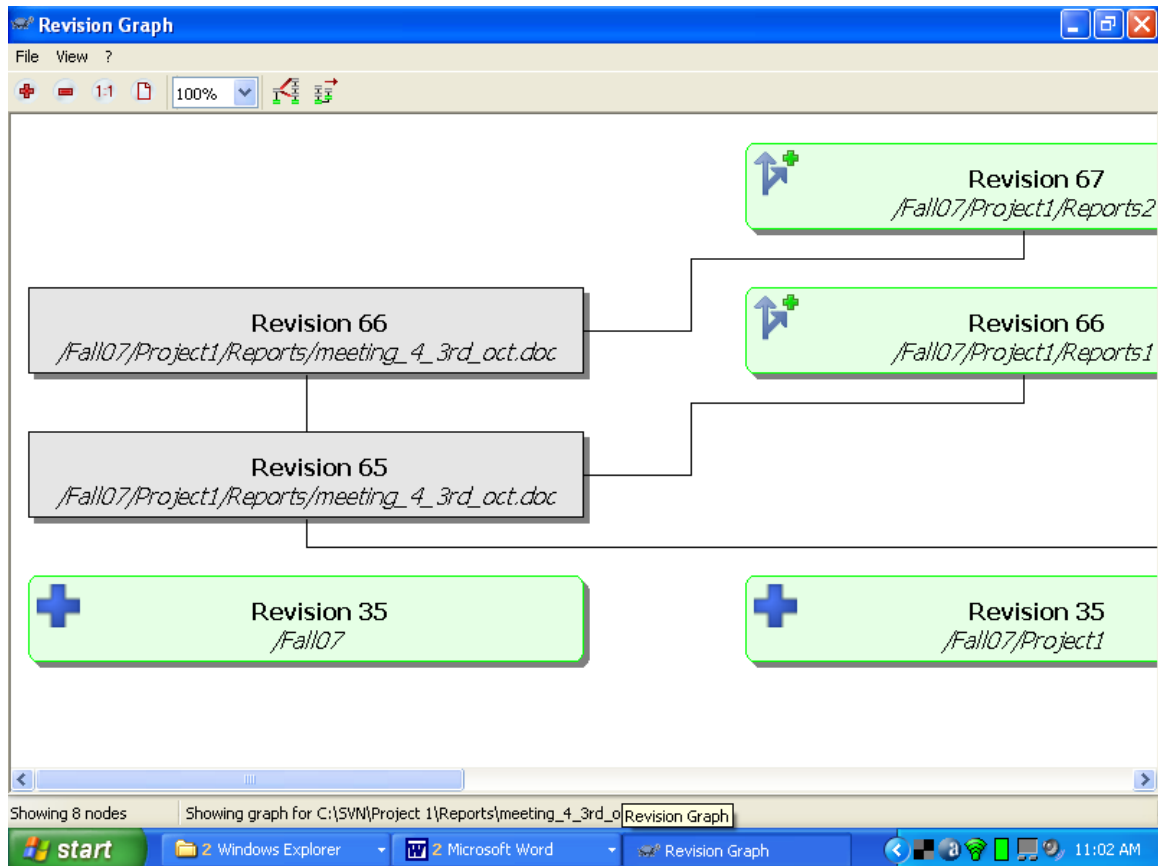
Revision Graph

File View ?

1:1 100%

Revision 67
/Fall07/Project1/Reports2

Revision 66
/Fall07/Project1/Reports/meeting_4_3rd_oct.doc

Revision 66
/Fall07/Project1/Reports1

Revision 65
/Fall07/Project1/Reports/meeting_4_3rd_oct.doc

Revision 35
/Fall07

Revision 35
/Fall07/Project1

Showing 8 nodes

Showing graph for C:\SVN\Project 1\Reports\meeting_4_3rd_o

Revision Graph

start

2 Windows Explorer

2 Microsoft Word

Revision Graph

11:02 AM